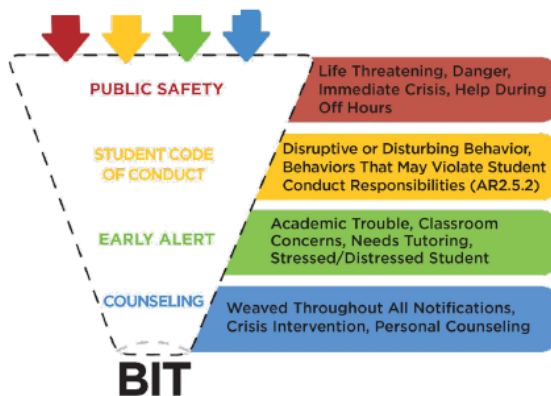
PUBLIC SAFETY

Life Threatening, Danger, Immediate Crisis, Help During Off Hours

STUDENT CODE OF CONDUCT

Disruptive or Disturbing Behavior, Behaviors That May Violate Student Conduct Responsibilities (AR2.5.2)

EARLY ALERT

Academic Trouble, Classroom Concerns, Needs Tutoring, Stressed/Distressed Student

COUNSELING

Weaved Throughout All Notifications, Crisis Intervention, Personal Counseling

BIT